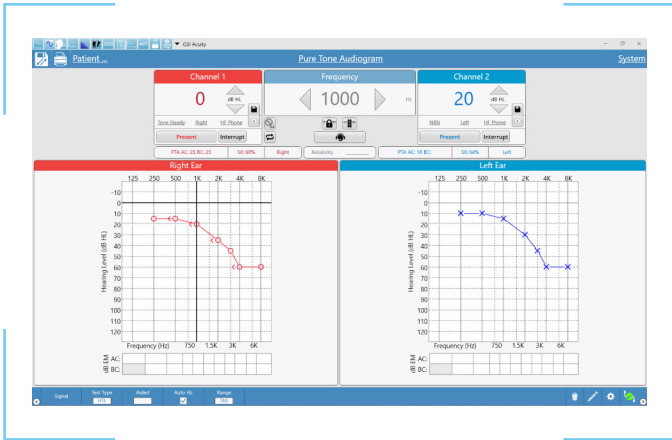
GSI Acuity

Patient ...

Pure Tone Audiogram

System

Channel 1

0

dB HL

Tone Steady Right HF Phone

Present Interrupt

Frequency

1000

Hz

Channel 2

20

dB HL

NBN Left HF Phone

Present Interrupt

PTA AC: 23 BC: 25 SII: 60% Right

Reliability

PTA AC: 18 BC: SII: 64% Left

Right Ear

125 250 500 1K 2K 4K 8K

-10
0
10
20
30
40
50
60
70
80
90
100
110
120

Hearing Level (dB HL)

Frequency (Hz) 750 1.5K 3K 6K

dB EM AC:
dB EM BC:

Left Ear

125 250 500 1K 2K 4K 8K

-10
0
10
20
30
40
50
60
70
80
90
100
110
120

Hearing Level (dB HL)

Frequency (Hz) 750 1.5K 3K 6K

dB EM AC:
dB EM BC:

Signal

Test Type

Aided

Auto Hz

Range